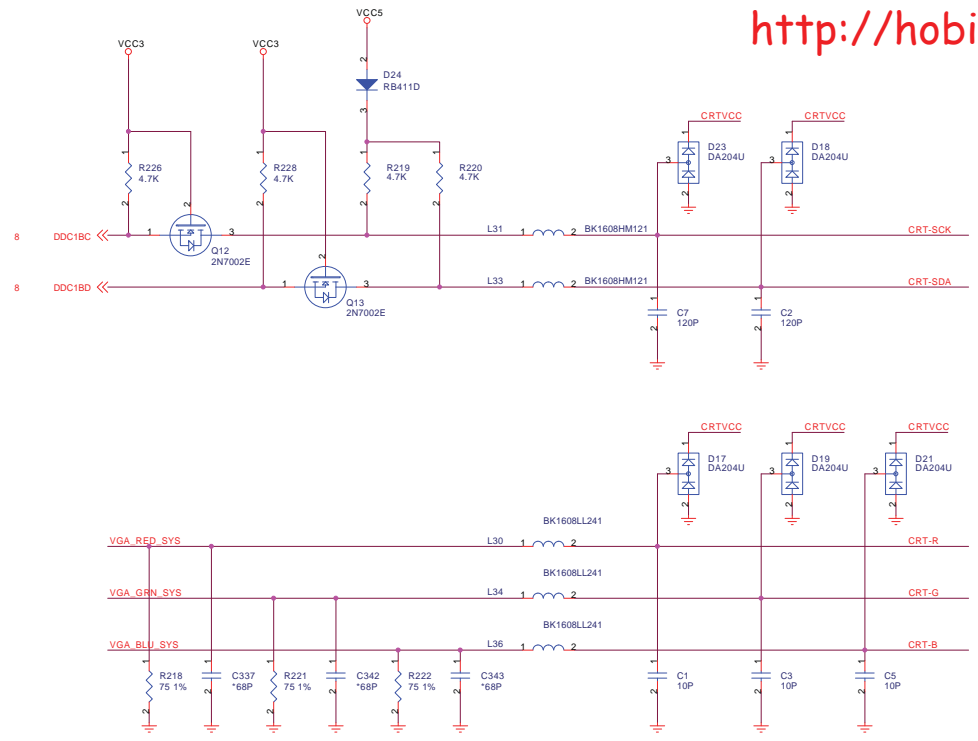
http://hobi

VCC3
VCC3
VCC5
D24
RB411D
R226
4.7K
R228
4.7K
R219
4.7K
R220
4.7K
CRTVCC
D23
DA204U
CRTVCC
D18
DA204U
8 DDC1BC
Q12
2N7002E
L31
BK1608HM121
CRT-SCK
8 DDC1BD
Q13
2N7002E
L33
BK1608HM121
CRT-SDA
C7
120P
C2
120P

CRTVCC
D17
DA204U
CRTVCC
D19
DA204U
CRTVCC
D21
DA204U
BK1608LL241
VGA_RED_SYS
L30
CRT-R
BK1608LL241
VGA_GRN_SYS
L34
CRT-G
BK1608LL241
VGA_BLU_SYS
L36
CRT-B
R218
75 1%
C337
*68P
R221
75 1%
C342
*68P
R222
75 1%
C343
*68P
C1
10P
C3
10P
C5
10P